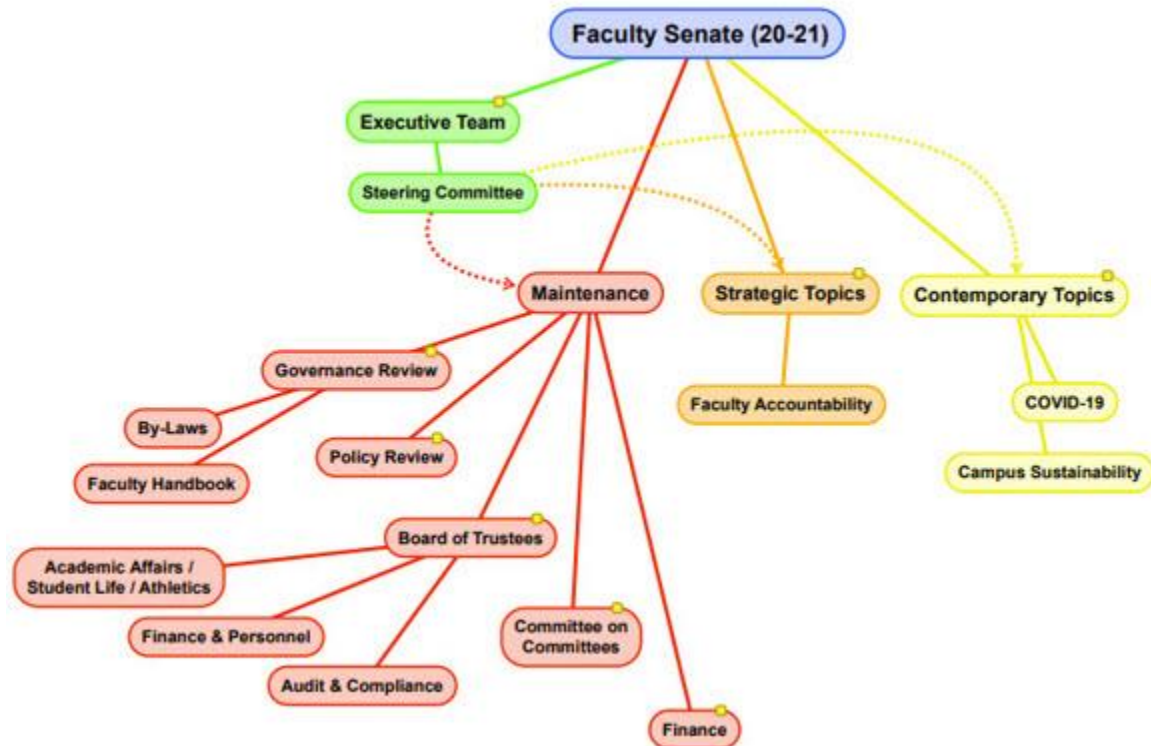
Faculty Senate (20-21)

Executive Team

Steering Committee

Maintenance

Strategic Topics

Contemporary Topics

Governance Review

By-Laws

Faculty Handbook

Policy Review

Faculty Accountability

COVID-19

Campus Sustainability

Board of Trustees

Academic Affairs / Student Life / Athletics

Finance & Personnel

Audit & Compliance

Committee on Committees

Finance